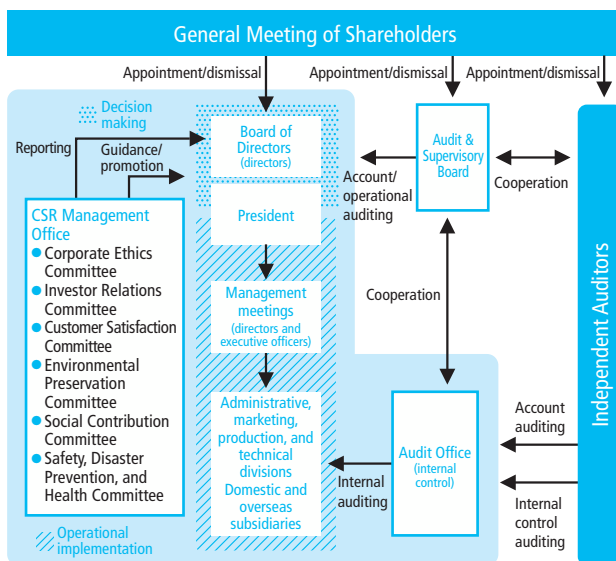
General Meeting of Shareholders

Appointment/dismissal

Appointment/dismissal

Appointment/dismissal

Decision making

Reporting

Guidance/ promotion

Board of Directors (directors)

President

Management meetings (directors and executive officers)

Administrative, marketing, production, and technical divisions Domestic and overseas subsidiaries

CSR Management Office

Corporate Ethics Committee

Investor Relations Committee

Customer Satisfaction Committee

Environmental Preservation Committee

Social Contribution Committee

Safety, Disaster Prevention, and Health Committee

Operational implementation

Audit & Supervisory Board

Account/ operational auditing

Cooperation

Cooperation

Audit Office (internal control)

Internal auditing

Account auditing

Internal control auditing

Independent Auditors